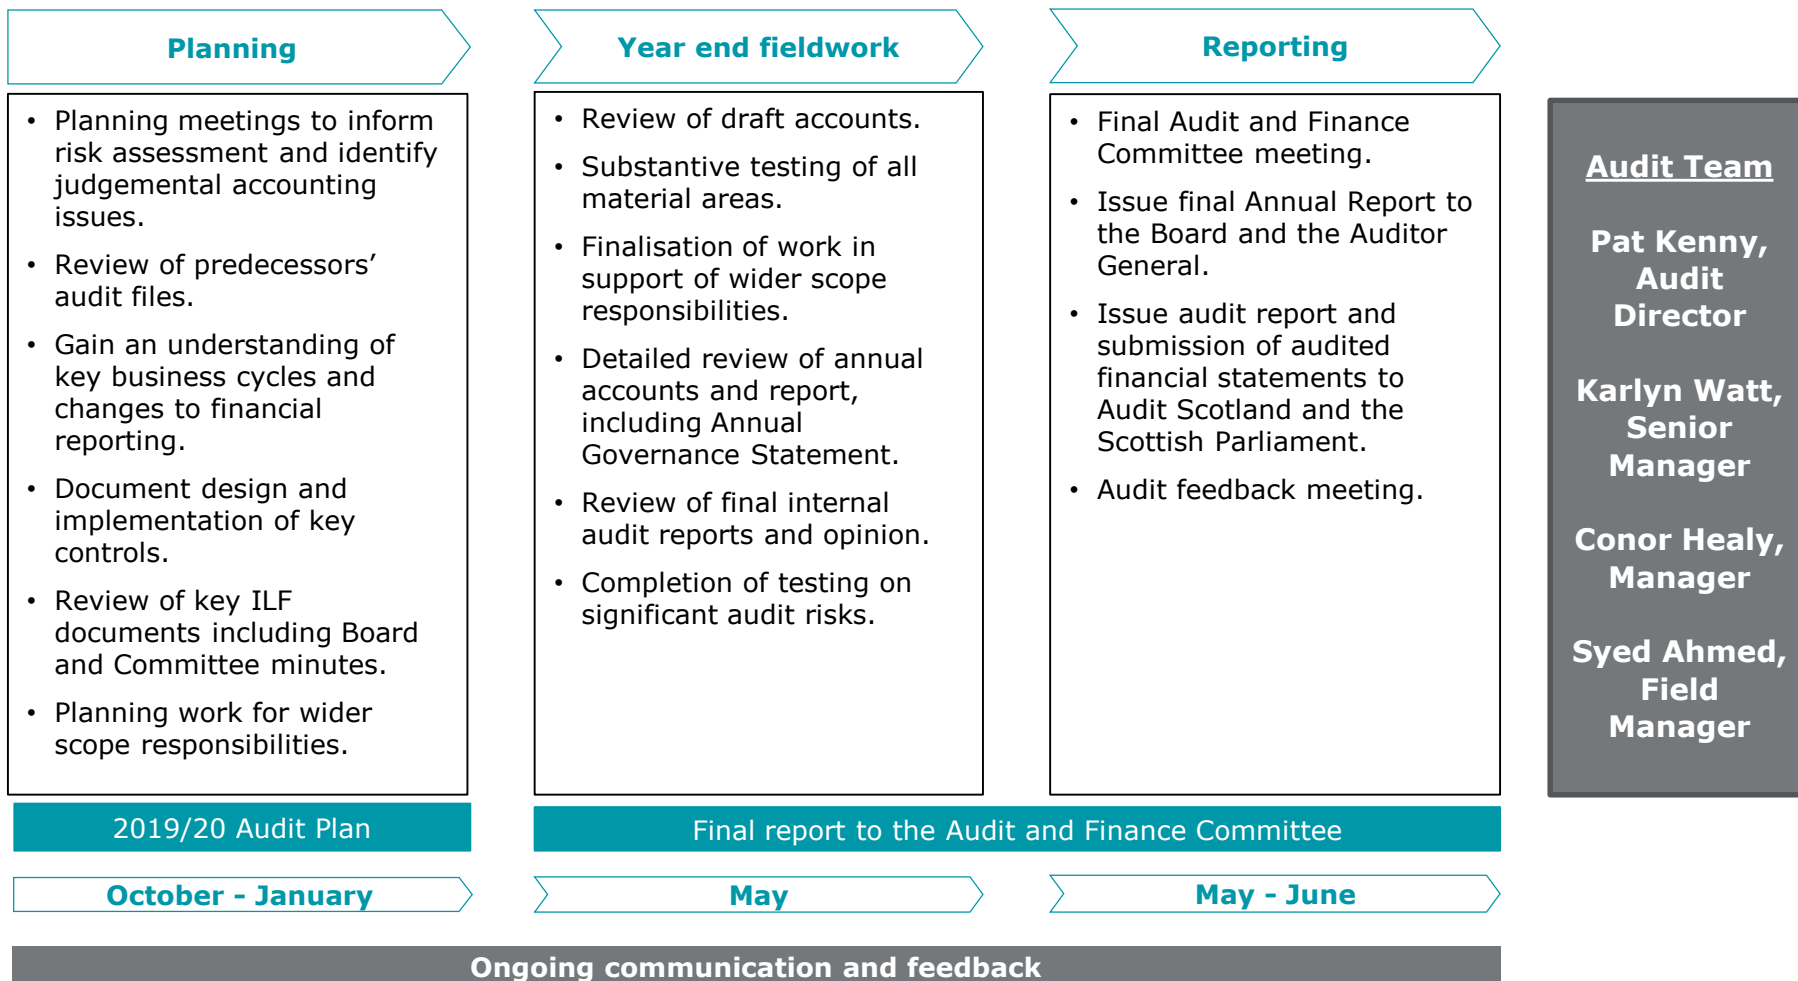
Planning

- Planning meetings to inform risk assessment and identify judgemental accounting issues.
- Review of predecessors' audit files.
- Gain an understanding of key business cycles and changes to financial reporting.
- Document design and implementation of key controls.
- Review of key ILF documents including Board and Committee minutes.
- Planning work for wider scope responsibilities.

2019/20 Audit Plan

October - January

Year end fieldwork

- Review of draft accounts.
- Substantive testing of all material areas.
- Finalisation of work in support of wider scope responsibilities.
- Detailed review of annual accounts and report, including Annual Governance Statement.
- Review of final internal audit reports and opinion.
- Completion of testing on significant audit risks.

May

Reporting

- Final Audit and Finance Committee meeting.
- Issue final Annual Report to the Board and the Auditor General.
- Issue audit report and submission of audited financial statements to Audit Scotland and the Scottish Parliament.
- Audit feedback meeting.

Final report to the Audit and Finance Committee

May - June

Audit Team

Pat Kenny, Audit Director

Karlyn Watt, Senior Manager

Conor Healy, Manager

Syed Ahmed, Field Manager

Ongoing communication and feedback